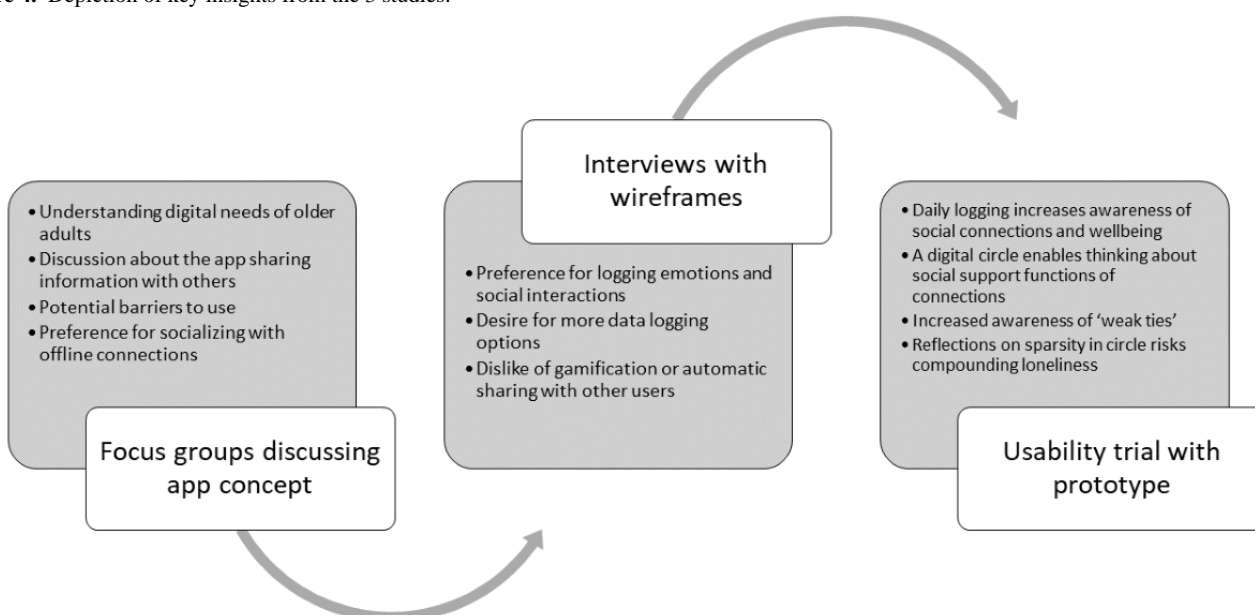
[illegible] Depiction of key insights from the 3 studies.

• Understanding digital needs of older adults
• Discussion about the app sharing information with others
• Potential barriers to use
• Preference for socializing with offline connections

Focus groups discussing app concept

Interviews with wireframes

• Preference for logging emotions and social interactions
• Desire for more data logging options
• Dislike of gamification or automatic sharing with other users

• Daily logging increases awareness of social connections and wellbeing
• A digital circle enables thinking about social support functions of connections
• Increased awareness of 'weak ties'
• Reflections on sparsity in circle risks compounding loneliness

Usability trial with prototype